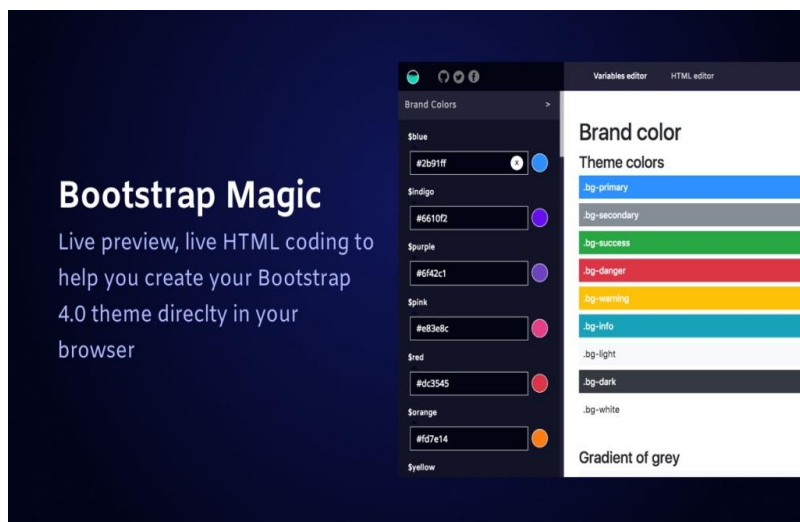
Bootstrap Magic

Live preview, live HTML coding to help you create your Bootstrap 4.0 theme direclty in your browser

Brand Colors >

$blue

#2b91ff

$indigo

#6610f2

$purple

#6f42c1

$pink

#e83e8c

$red

#dc3545

$orange

#fd7e14

$yellow

Variables editor HTML editor

Brand color

Theme colors

.bg-primary

.bg-secondary

.bg-success

.bg-danger

.bg-warning

.bg-info

.bg-light

.bg-dark

.bg-white

Gradient of grey